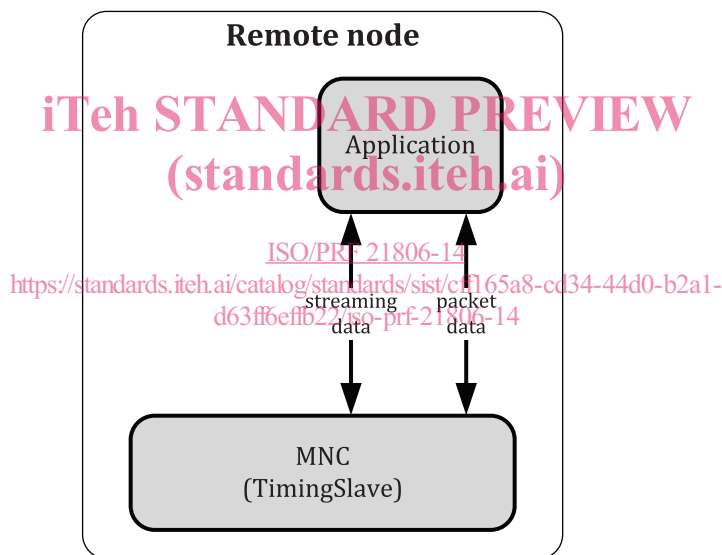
Remote node

iTeh STANDARD PREVIEW
(standards.iteh.ai)

Application

ISO/PRF 21806-14
https://standards.iteh.ai/catalog/standards/sist/cf165a8-cd34-44d0-b2a1-d63ff6eflb22/iso-prf-21806-14

streaming data

packet data

MNC
(TimingSlave)